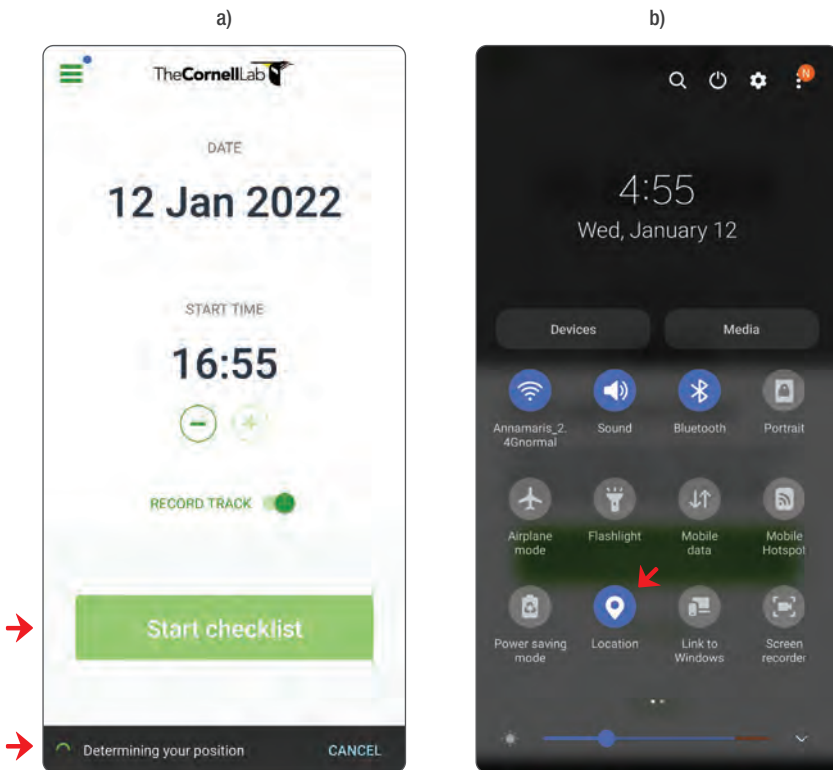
a)

TheCornellLab

DATE

12 Jan 2022

START TIME

16:55

RECORD TRACK

Start checklist

Determining your position CANCEL

b)

N

4:55

Wed, January 12

Devices

Media

Annamaris_2.4Gnormal

Sound

Bluetooth

Portrait

Airplane mode

Flashlight

Mobile data

Mobile Hotspot

Power saving mode

Location

Link to Windows

Screen recorder